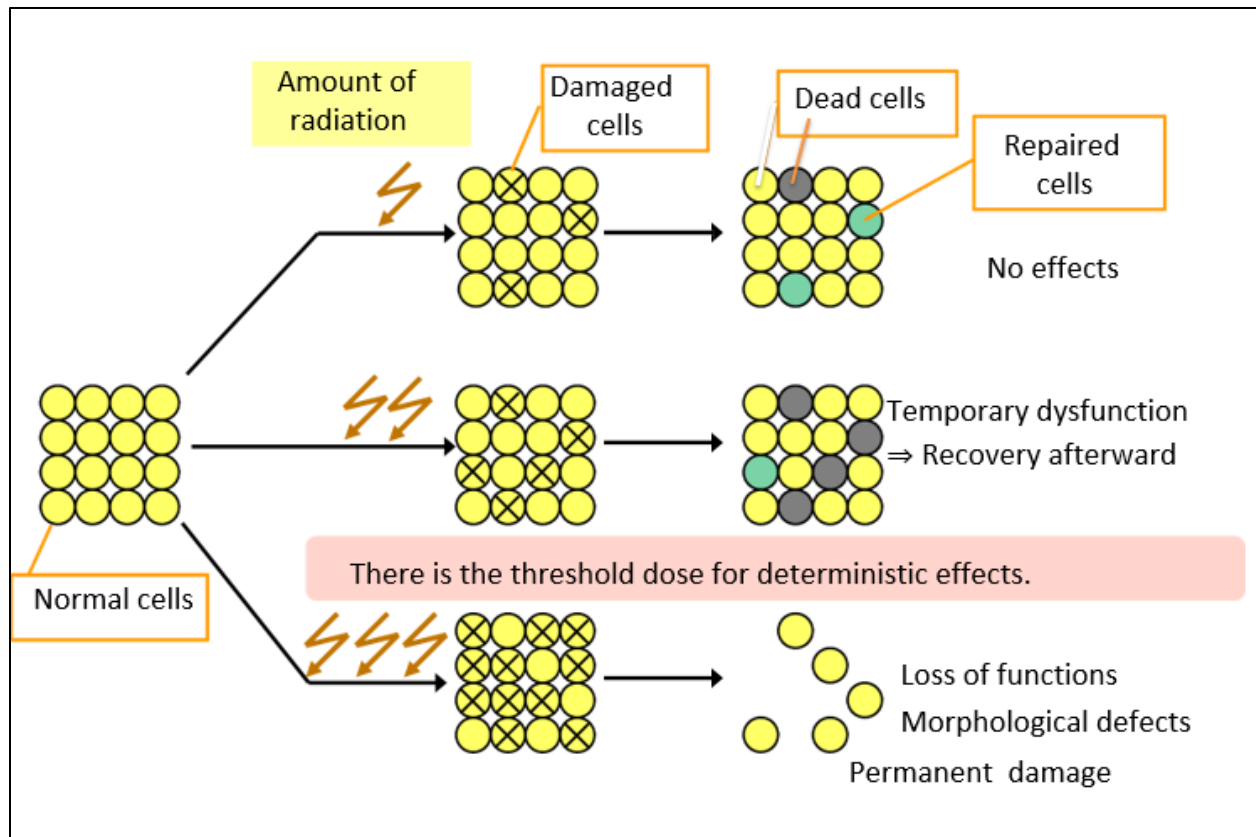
Amount of radiation

Damaged cells

Dead cells

Repaired cells

No effects

Temporary dysfunction
⇒ Recovery afterward

There is the threshold dose for deterministic effects.

Normal cells

Loss of functions
Morphological defects
Permanent damage